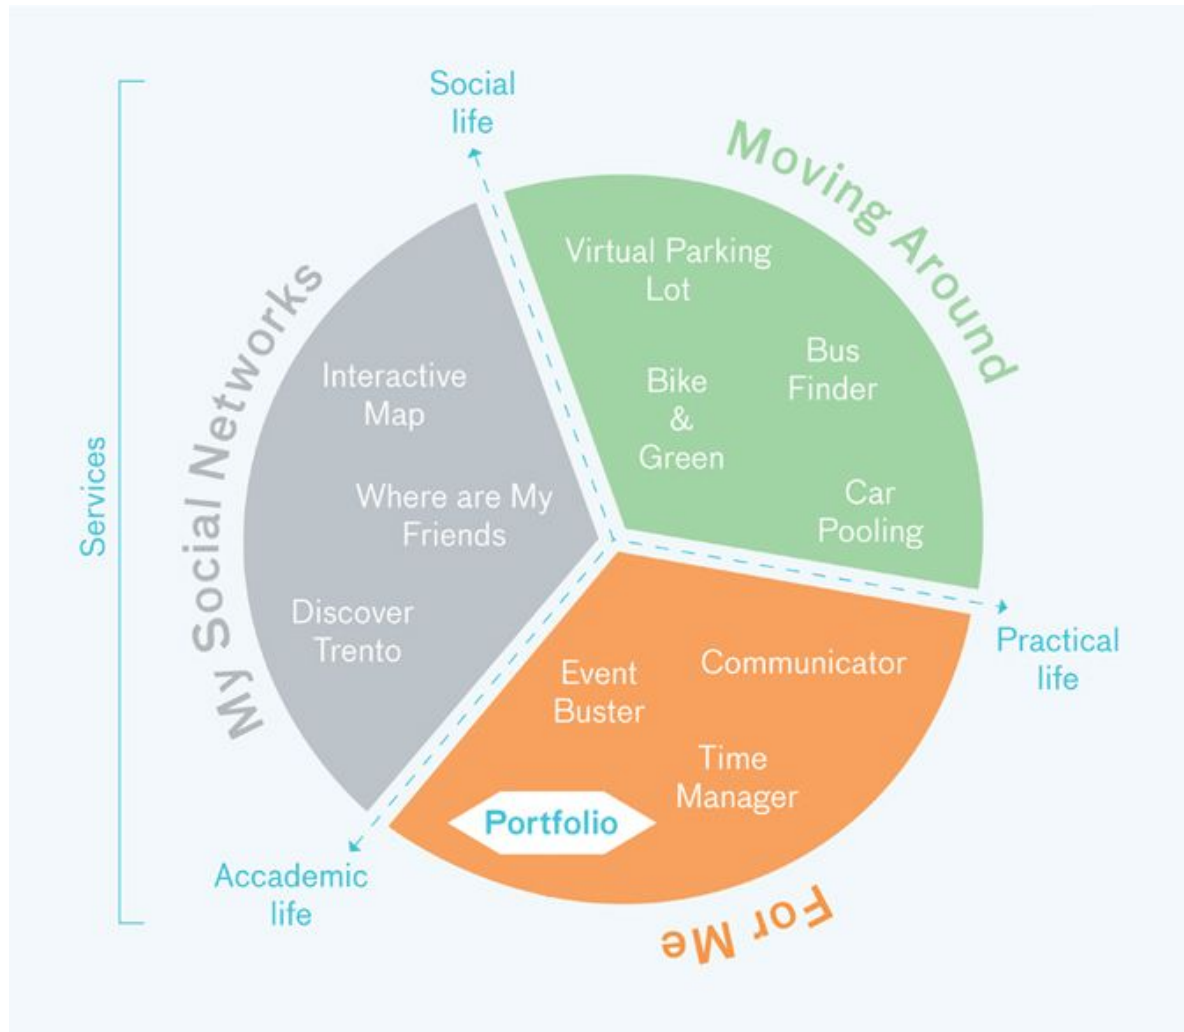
Services

Social life

Moving Around

Virtual Parking Lot

Bike & Green

Bus Finder

Car Pooling

My Social Networks

Interactive Map

Where are My Friends

Discover Trento

Practical life

Event Buster

Communicator

Time Manager

Portfolio

Accademic life

For Me